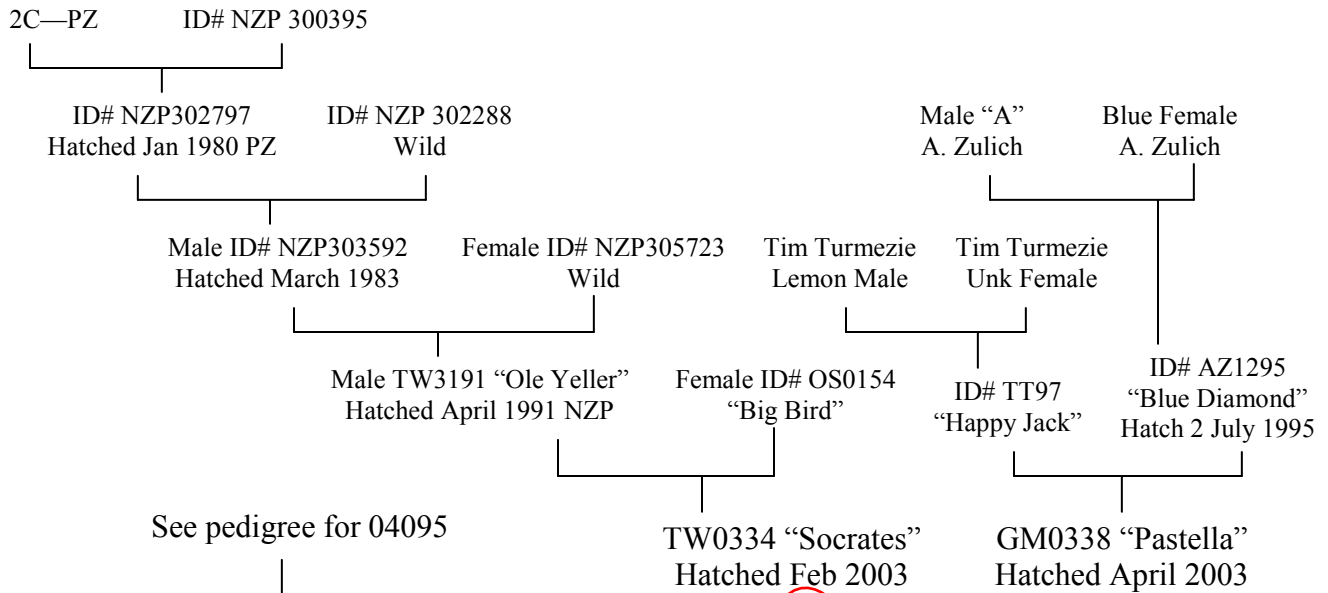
2C—PZ ID# NZP 300395

ID# NZP302797
Hatched Jan 1980 PZ

ID# NZP 302288
Wild

Male "A"
A. Zulich

Blue Female
A. Zulich

Male ID# NZP303592
Hatched March 1983

Female ID# NZP305723
Wild

Tim Turmezie
Lemon Male

Tim Turmezie
Unk Female

Male TW3191 "Ole Yeller"
Hatched April 1991 NZP

Female ID# OS0154
"Big Bird"

ID# TT97
"Happy Jack"

ID# AZ1295
"Blue Diamond"
Hatch 2 July 1995

See pedigree for 04095

TW0334 "Socrates"
Hatched Feb 2003

GM0338 "Pastella"
Hatched April 2003